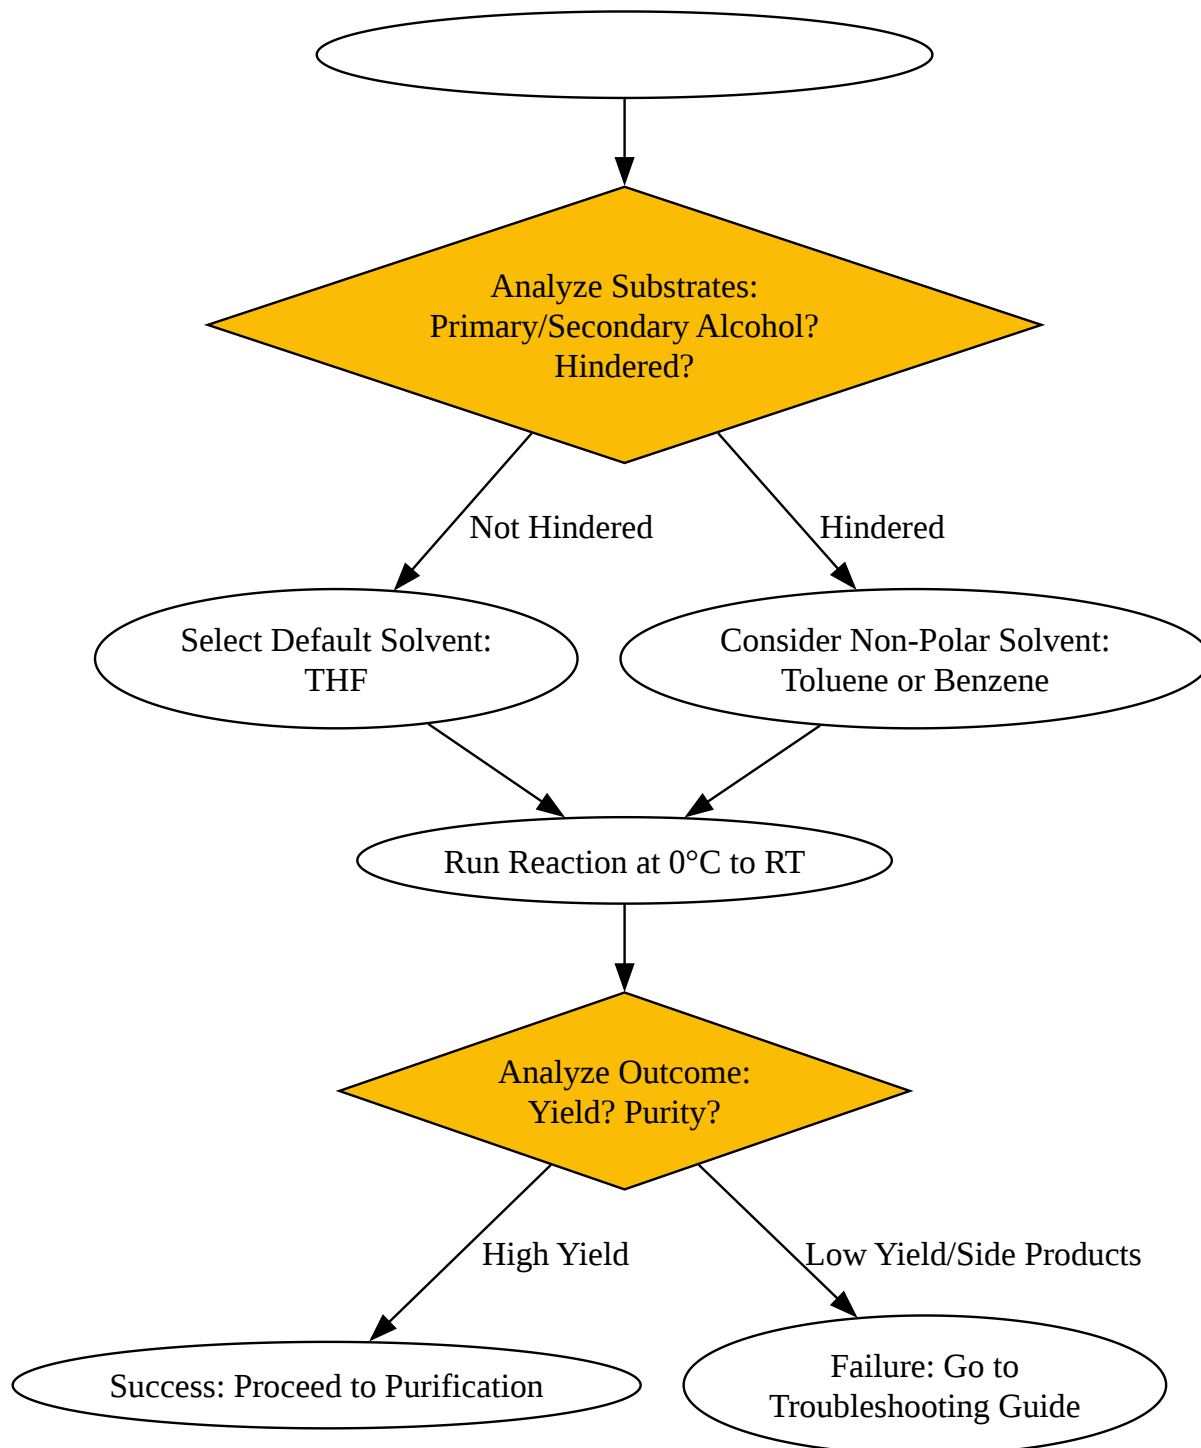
Analyze Substrates:
Primary/Secondary Alcohol?
Hindered?

Not Hindered

Hindered

Select Default Solvent:
THF

Consider Non-Polar Solvent:
Toluene or Benzene

Run Reaction at 0°C to RT

Analyze Outcome:
Yield? Purity?

High Yield

Low Yield/Side Products

Success: Proceed to Purification

Failure: Go to
Troubleshooting Guide